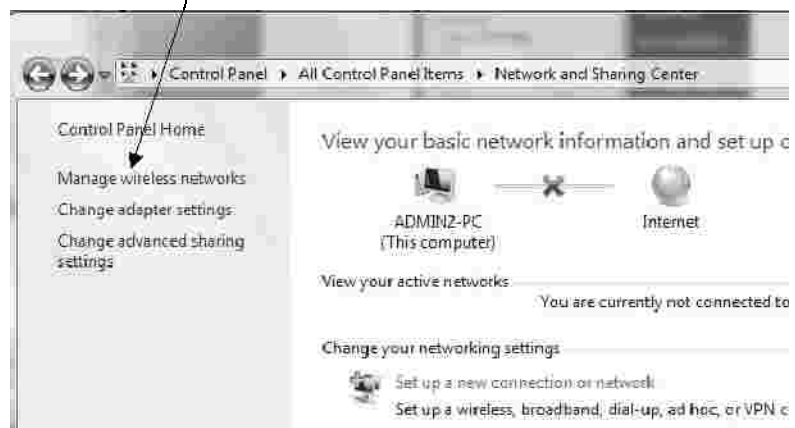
Control Panel ▸ All Control Panel Items ▸ Network and Sharing Center

Control Panel Home

Manage wireless networks

Change adapter settings

Change advanced sharing settings

View your basic network information and set up c

ADMIN2-PC
(This computer)

Internet

View your active networks

You are currently not connected to

Change your networking settings

Set up a new connection or network

Set up a wireless, broadband, dial-up, ad hoc, or VPN c